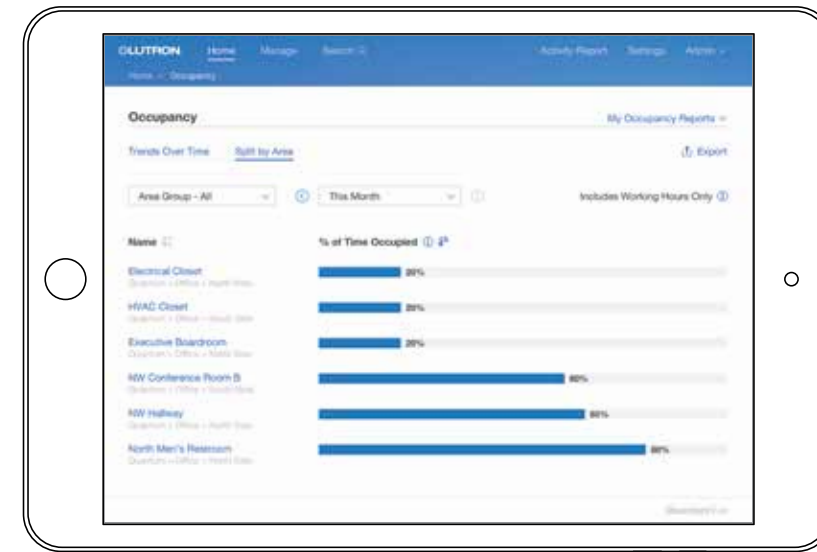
LUTRON Home Manage Search Activity Report Settings Admin

Home > Occupancy

Occupancy

My Occupancy Reports

Trends Over Time Split by Area

Export

Area Group - All

This Month

Includes Working Hours Only

Name

% of Time Occupied

Electrical Closet
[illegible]

20%

HVAC Closet
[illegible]

20%

Executive Boardroom
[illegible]

20%

NW Conference Room B
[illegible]

60%

NW Hallway
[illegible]

65%

North Men's Restroom
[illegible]

80%

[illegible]